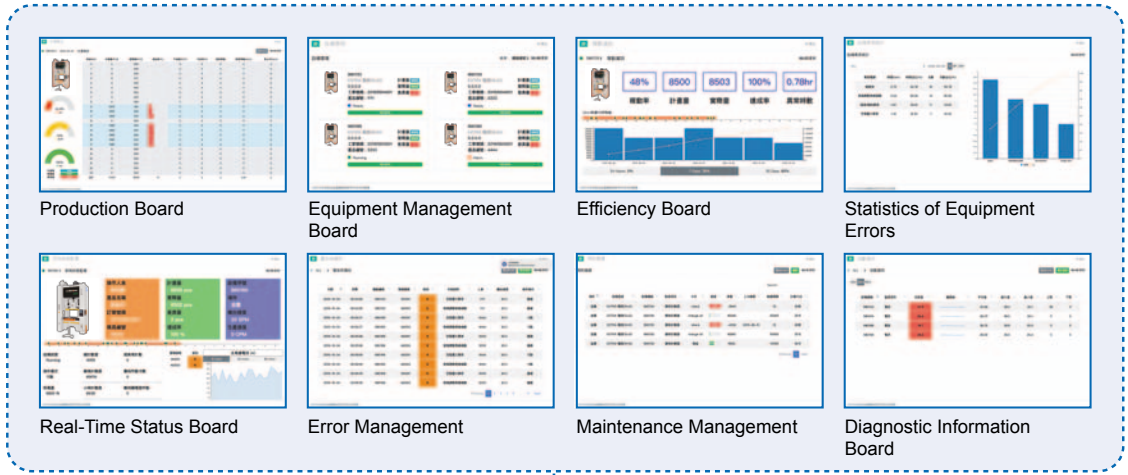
Production Board

Equipment Management Board

48% 8500 8503 100% 0.78hr
稼動率 計畫量 實際量 達成率 異常時數

Efficiency Board

Statistics of Equipment Errors

Real-Time Status Board

Error Management

Maintenance Management

Diagnostic Information Board